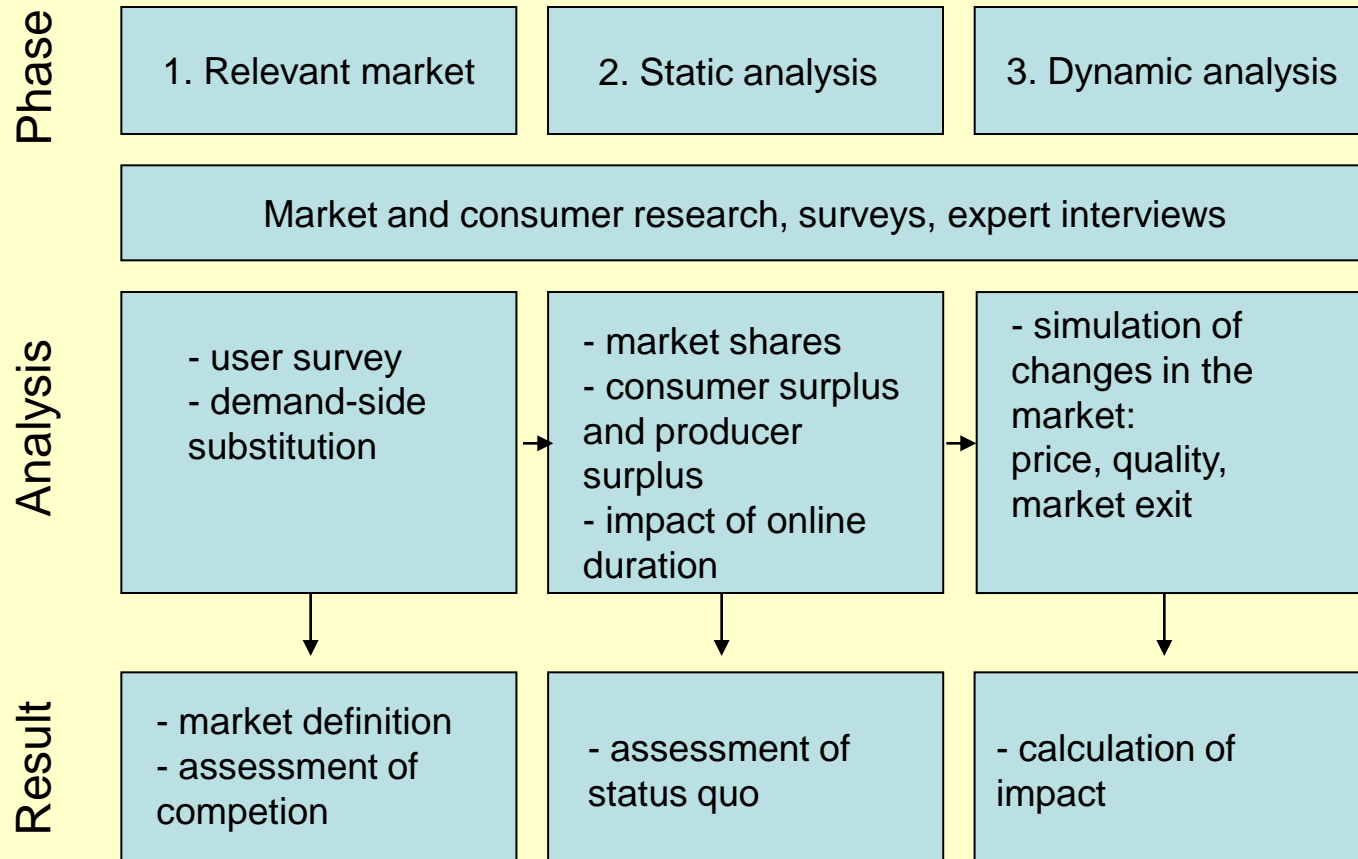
Phase

1. Relevant market

2. Static analysis

3. Dynamic analysis

Market and consumer research, surveys, expert interviews

Analysis

- user survey
- demand-side substitution

- market shares
- consumer surplus and producer surplus
- impact of online duration

- simulation of changes in the market: price, quality, market exit

Result

- market definition
- assessment of competion

- assessment of status quo

- calculation of impact